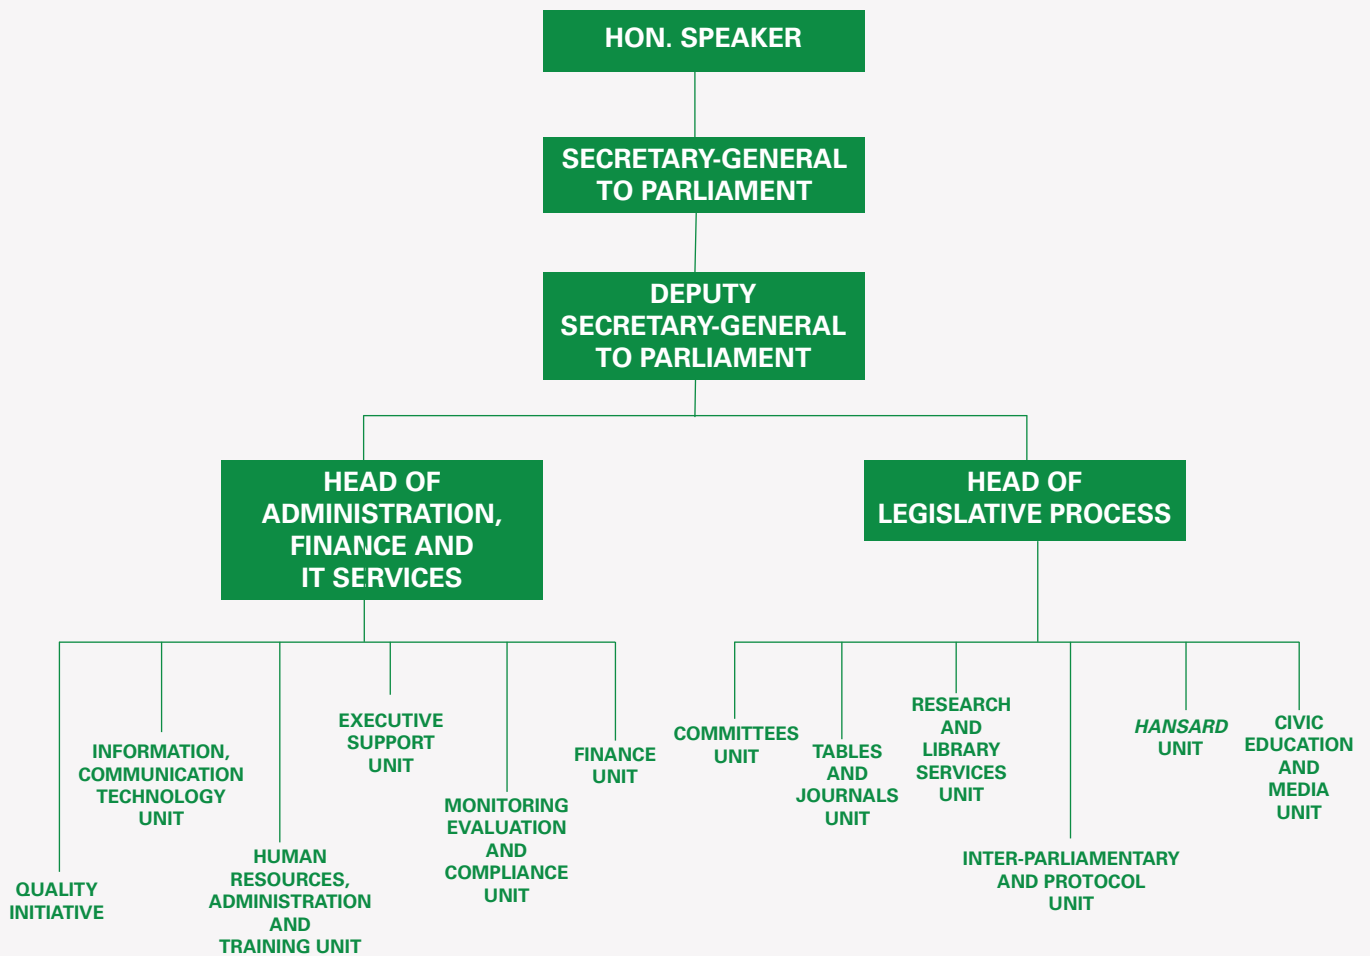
HON. SPEAKER

SECRETARY-GENERAL TO PARLIAMENT

DEPUTY SECRETARY-GENERAL TO PARLIAMENT

HEAD OF ADMINISTRATION, FINANCE AND IT SERVICES

HEAD OF LEGISLATIVE PROCESS

QUALITY INITIATIVE

INFORMATION, COMMUNICATION TECHNOLOGY UNIT

HUMAN RESOURCES, ADMINISTRATION AND TRAINING UNIT

EXECUTIVE SUPPORT UNIT

MONITORING EVALUATION AND COMPLIANCE UNIT

FINANCE UNIT

COMMITTEES UNIT

TABLES AND JOURNALS UNIT

RESEARCH AND LIBRARY SERVICES UNIT

INTER-PARLIAMENTARY AND PROTOCOL UNIT

HANSARD UNIT

CIVIC EDUCATION AND MEDIA UNIT